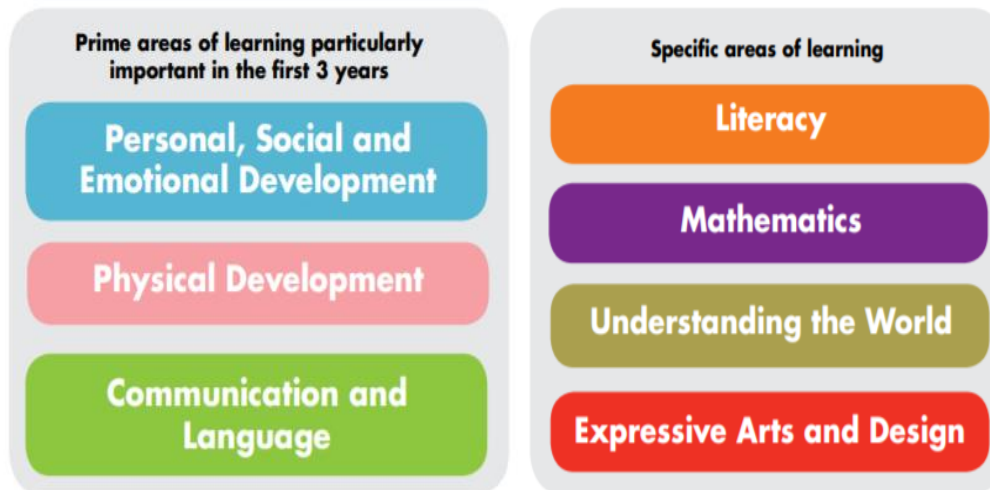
Prime areas of learning particularly important in the first 3 years

Personal, Social and Emotional Development

Physical Development

Communication and Language

Specific areas of learning

Literacy

Mathematics

Understanding the World

Expressive Arts and Design